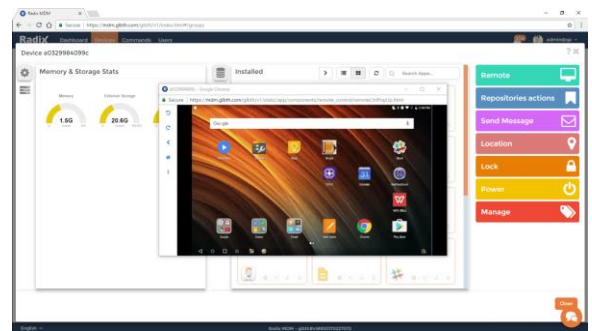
Radix MDM

Secure | https://mdm.gbtit.com/gbtit/v1/index.html#/groups

Radix Dashboard Devices Commands Users

admin@xp

Device a0329984099c

Memory & Storage Stats

Memory

1.6G

External Storage

20.6G

Installed

Search Apps...

a0329984099c - Google Chrome

Secure | https://mdm.gbtit.com/gbtit/v1/static/app/components/remote_control/remote.html

Google

Remote

Repositories actions

Send Message

Location

Lock

Power

Manage

Close

English

Radix MDM - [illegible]